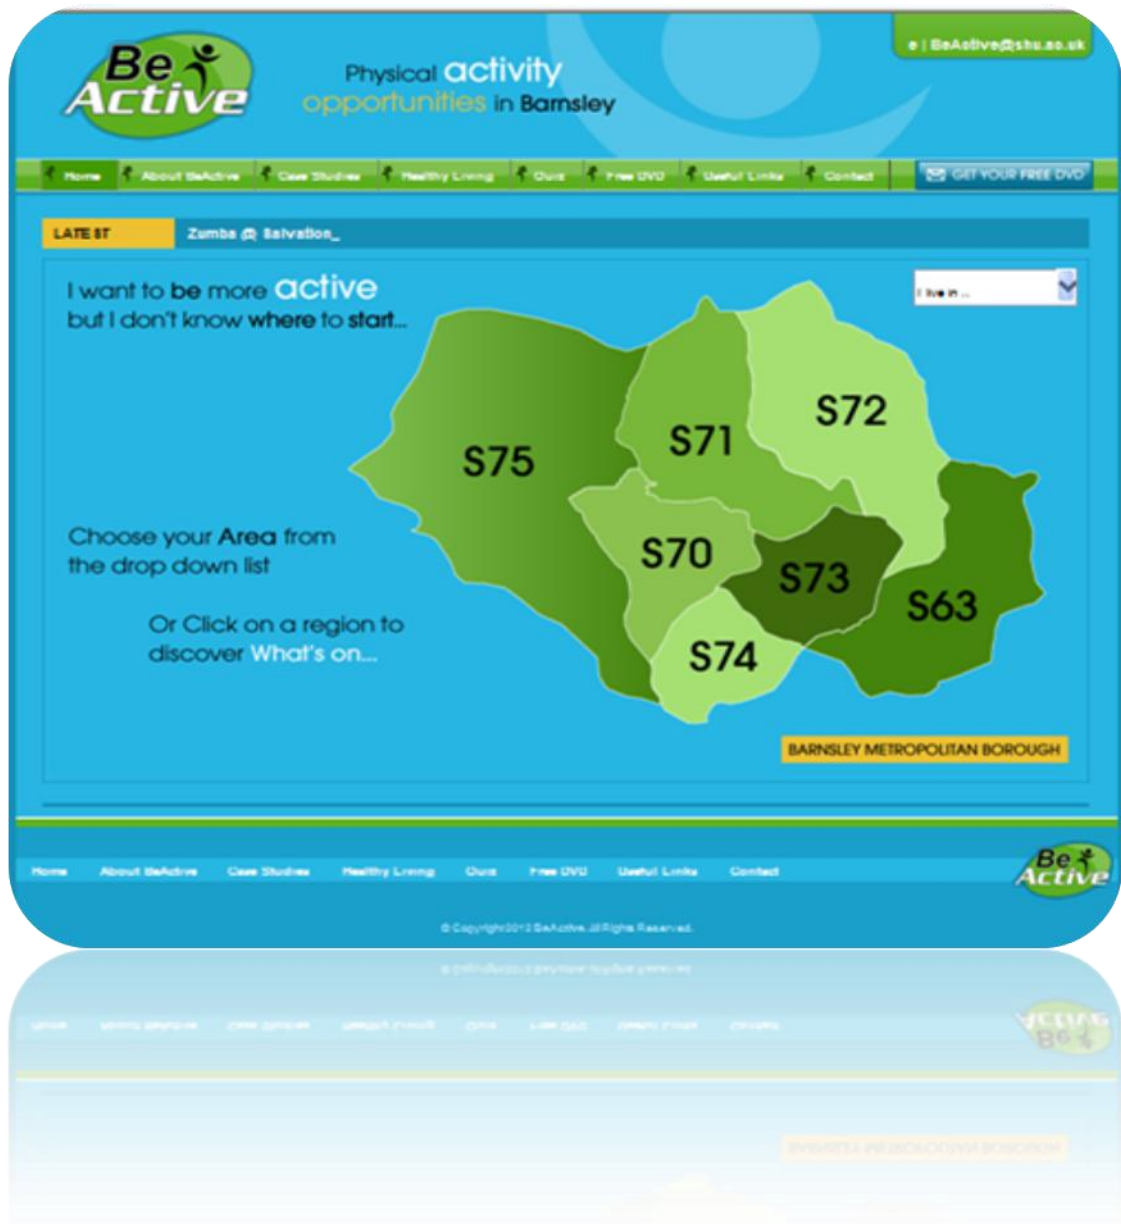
Be Active

Physical activity opportunities in Barnsley

e | BeActive@shu.ac.uk

Home About BeActive Case Studies Healthy Living Quiz Free DVD Useful Links Contact

GET YOUR FREE DVD

LATEST Zumba @ Salvation_

I want to be more active but I don't know where to start...

I live in ...

S75 S71 S72 S70 S73 S63 S74

Choose your Area from the drop down list

Or Click on a region to discover What's on...

BARNSLEY METROPOLITAN BOROUGH

Home About BeActive Case Studies Healthy Living Quiz Free DVD Useful Links Contact

Be Active

© Copyright 2012 BeActive. All Rights Reserved.